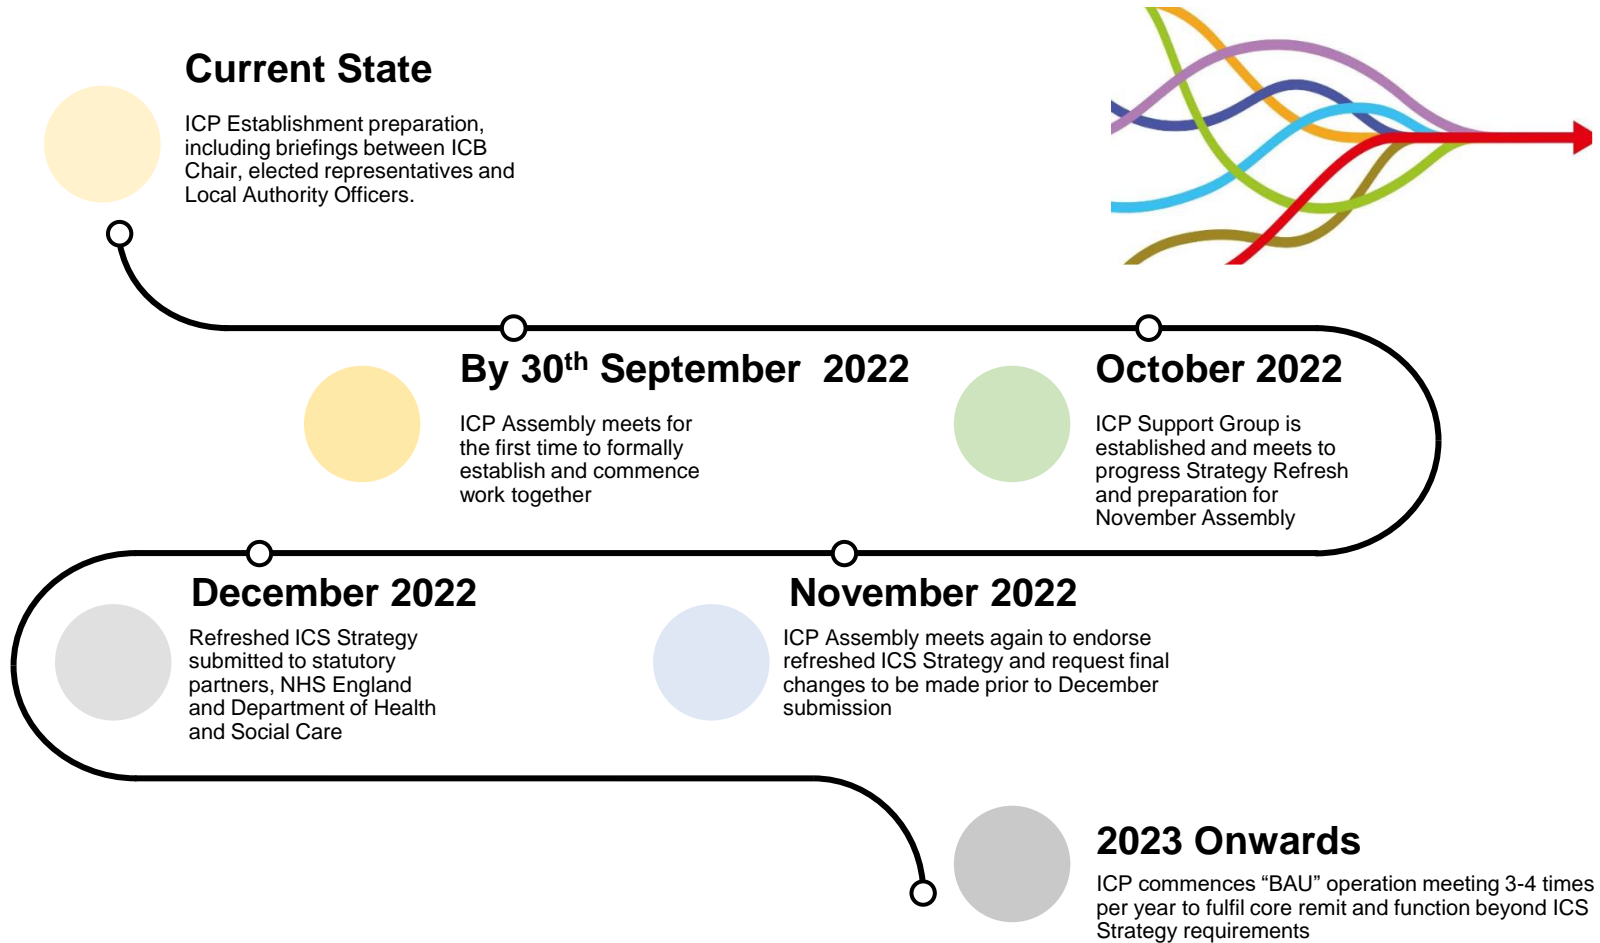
Current State

ICP Establishment preparation, including briefings between ICB Chair, elected representatives and Local Authority Officers.

By 30$^{th}$ September 2022

ICP Assembly meets for the first time to formally establish and commence work together

October 2022

ICP Support Group is established and meets to progress Strategy Refresh and preparation for November Assembly

December 2022

Refreshed ICS Strategy submitted to statutory partners, NHS England and Department of Health and Social Care

November 2022

ICP Assembly meets again to endorse refreshed ICS Strategy and request final changes to be made prior to December submission

2023 Onwards

ICP commences “BAU” operation meeting 3-4 times per year to fulfil core remit and function beyond ICS Strategy requirements